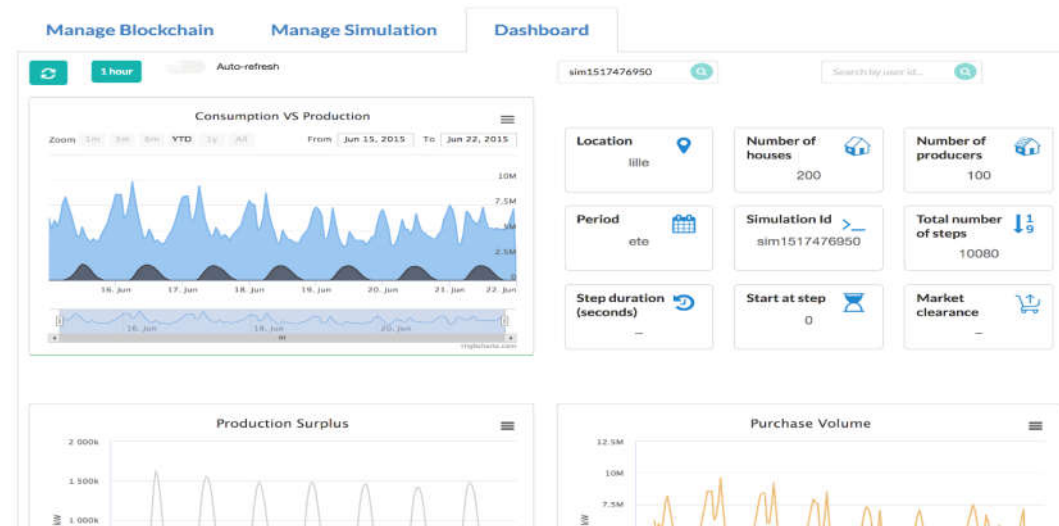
Manage Blockchain
Manage Simulation
Dashboard

1 hour
Auto-refresh

sim1517476950
Search by user id...

Consumption VS Production

Zoom 1m 3m 6m YTD 1y All
From Jun 15, 2015 To Jun 22, 2015

10M
7.5M
5M
2.5M
0

16. Jun
17. Jun
18. Jun
19. Jun
20. Jun
21. Jun
22. Jun

16. Jun
18. Jun
20. Jun

Highcharts.com

Location
lille

Number of houses
200

Number of producers
100

Period
ete

Simulation Id
sim1517476950

Total number of steps
10080

Step duration (seconds)
–

Start at step
0

Market clearance
–

Production Surplus

2 000k
1 500k
1 000k
kW

Purchase Volume

12.5M
10M
7.5M
kW